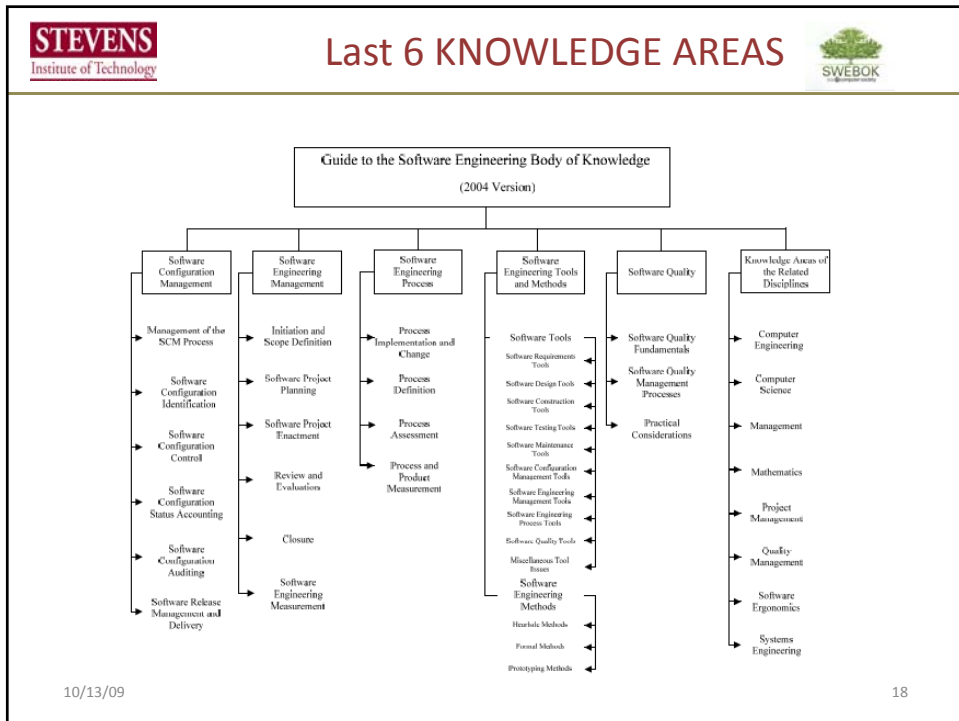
STEVENS
Institute of Technology

Last 6 KNOWLEDGE AREAS

SWEBOK

Guide to the Software Engineering Body of Knowledge

(2004 Version)

Software Configuration Management

Management of the SCM Process

Software Configuration Identification

Software Configuration Control

Software Configuration Status Accounting

Software Configuration Auditing

Software Release Management and Delivery

Software Engineering Management

Initiation and Scope Definition

Software Project Planning

Software Project Enactment

Review and Evaluation

Closure

Software Engineering Measurement

Software Engineering Process

Process Implementation and Change

Process Definition

Process Assessment

Process and Product Measurement

Software Engineering Tools and Methods

Software Tools

Software Requirements Tools

Software Design Tools

Software Construction Tools

Software Testing Tools

Software Maintenance Tools

Software Configuration Management Tools

Software Engineering Management Tools

Software Engineering Process Tools

Software Quality Tools

Miscellaneous Tool Issues

Software Engineering Methods

Heuristic Methods

Formal Methods

Prototyping Methods

Software Quality

Software Quality Fundamentals

Software Quality Management Processes

Practical Considerations

Knowledge Areas of the Related Disciplines

Computer Engineering

Computer Science

Management

Mathematics

Project Management

Quality Management

Software Ergonomics

Systems Engineering

10/13/09

18